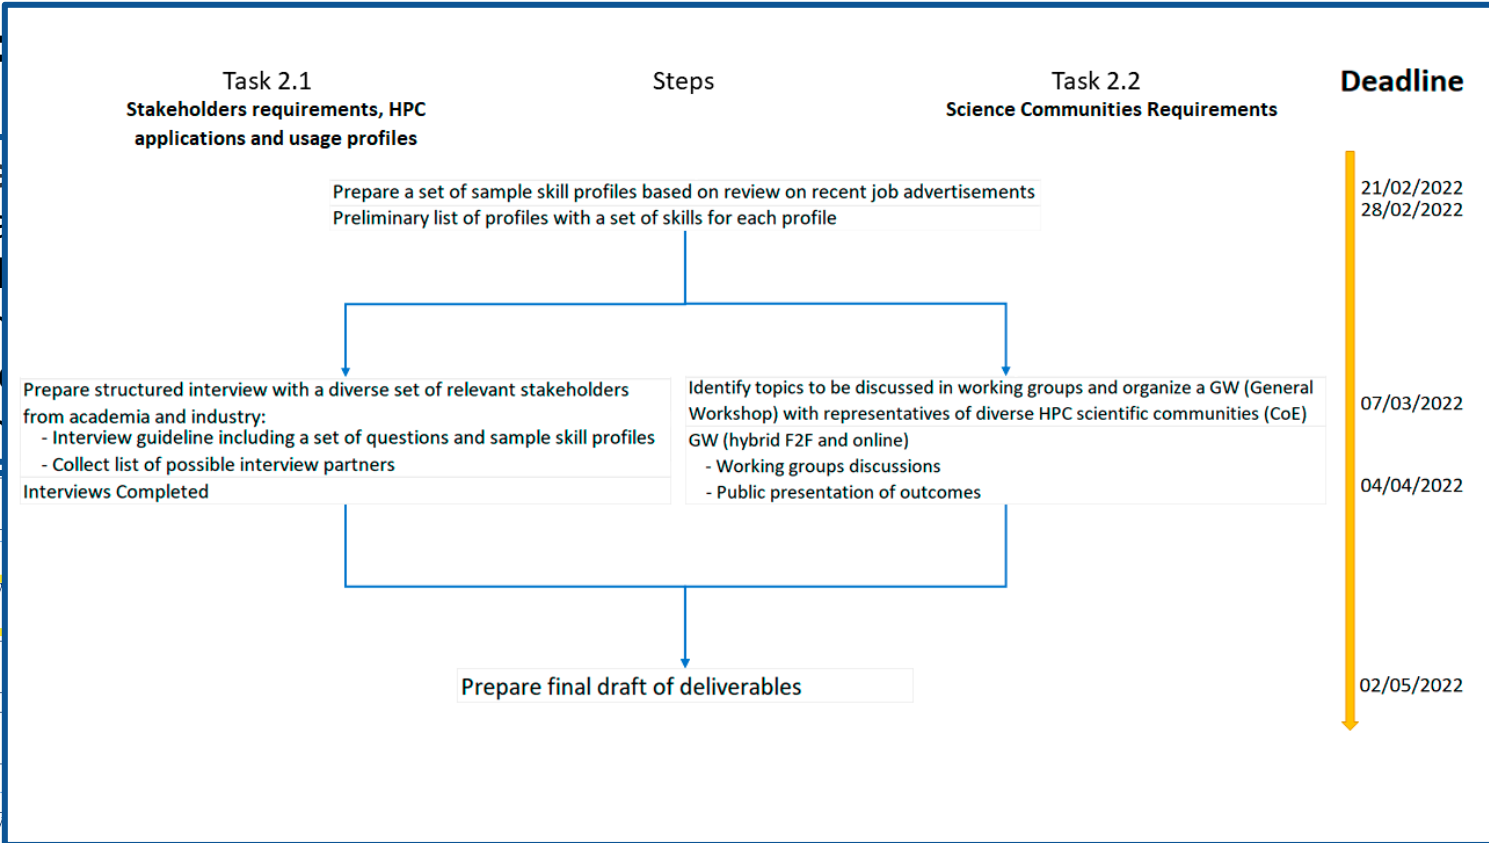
Task 2.1
Stakeholders requirements, HPC applications and usage profiles

Steps

Task 2.2
Science Communities Requirements

Deadline

Prepare a set of sample skill profiles based on review on recent job advertisements
Preliminary list of profiles with a set of skills for each profile

21/02/2022
28/02/2022

Prepare structured interview with a diverse set of relevant stakeholders from academia and industry:
- Interview guideline including a set of questions and sample skill profiles
- Collect list of possible interview partners
Interviews Completed

Identify topics to be discussed in working groups and organize a GW (General Workshop) with representatives of diverse HPC scientific communities (CoE)
GW (hybrid F2F and online)
- Working groups discussions
- Public presentation of outcomes

07/03/2022

04/04/2022

Prepare final draft of deliverables

02/05/2022